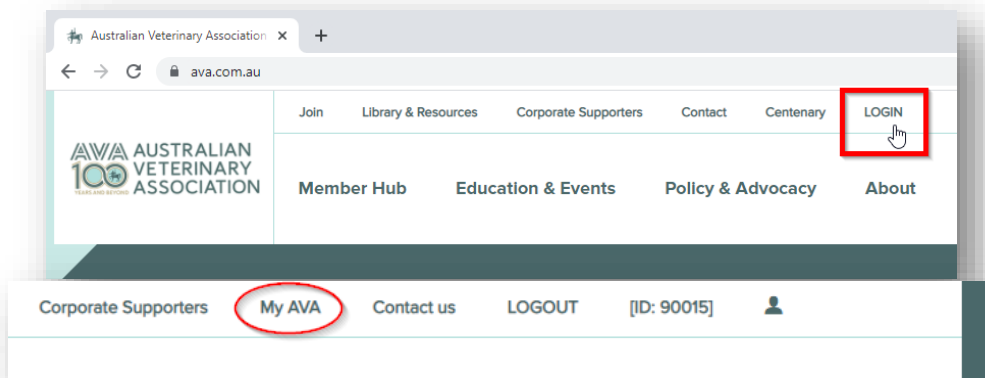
Australian Veterinary Association ×
+
ava.com.au

Join Library & Resources Corporate Supporters Contact Centenary LOGIN

AVA 100 YEARS AND BEYOND AUSTRALIAN VETERINARY ASSOCIATION

Member Hub Education & Events Policy & Advocacy About

Corporate Supporters My AVA Contact us LOGOUT [ID: 90015]